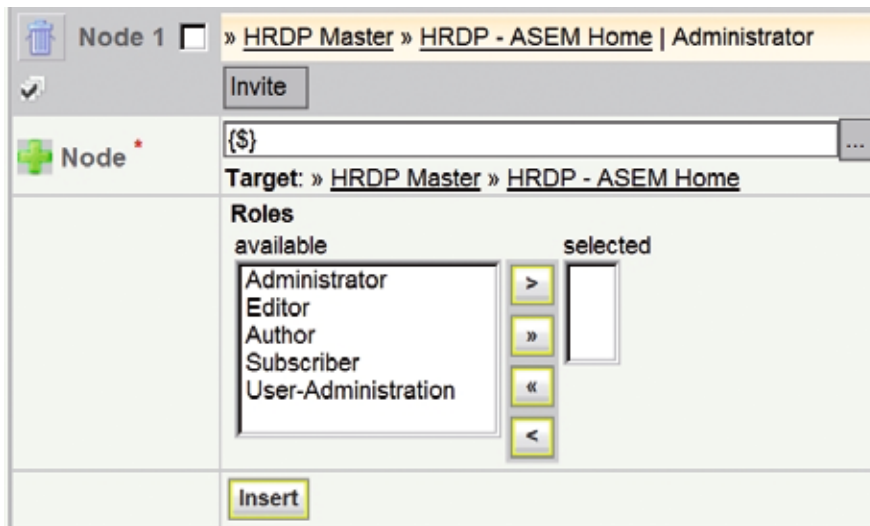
Node 1 » HRDP Master » HRDP - ASEM Home | Administrator

Invite

Node *

{$}

...

Target: » HRDP Master » HRDP - ASEM Home

Roles

available

Administrator
Editor
Author
Subscriber
User-Administration

>

»

«

<

selected

Insert